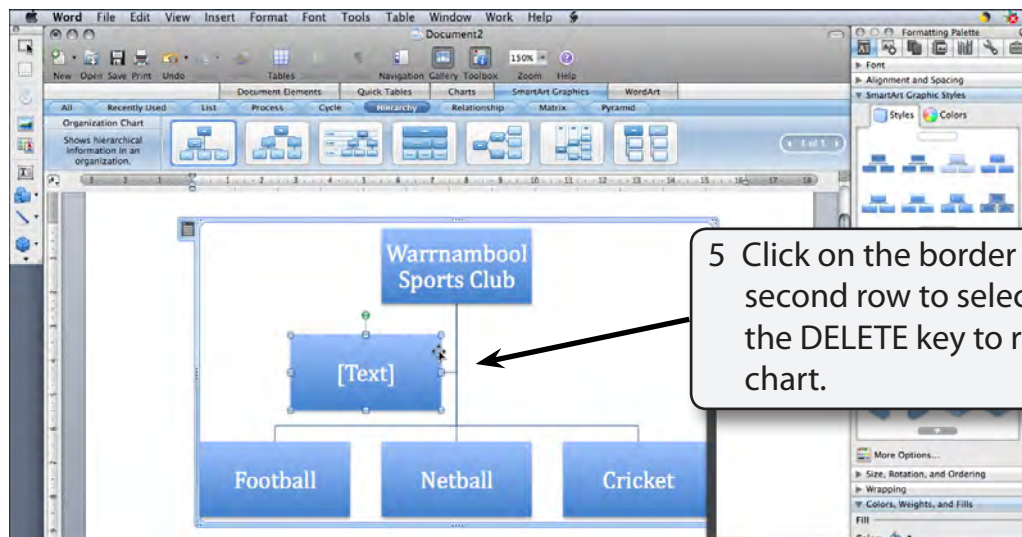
Word File Edit View Insert Format Font Tools Table Window Work Help

Document2

New Open Save Print Undo Tables Navigation Gallery Toolbox Zoom Help

150%

Document Elements Quick Tables Charts SmartArt Graphics WordArt

All Recently Used List Process Cycle Hierarchy Relationship Matrix Pyramid

Organization Chart

Shows hierarchical information in an organization.

1 of 1

Formatting Palette

Font

Alignment and Spacing

SmartArt Graphic Styles

Styles Colors

More Options...

Size, Rotation, and Ordering

Wrapping

Colors, Weights, and Fills

Fill

Warrnambool Sports Club

[Text]

Football

Netball

Cricket

5 Click on the border second row to selec the DELETE key to r chart.